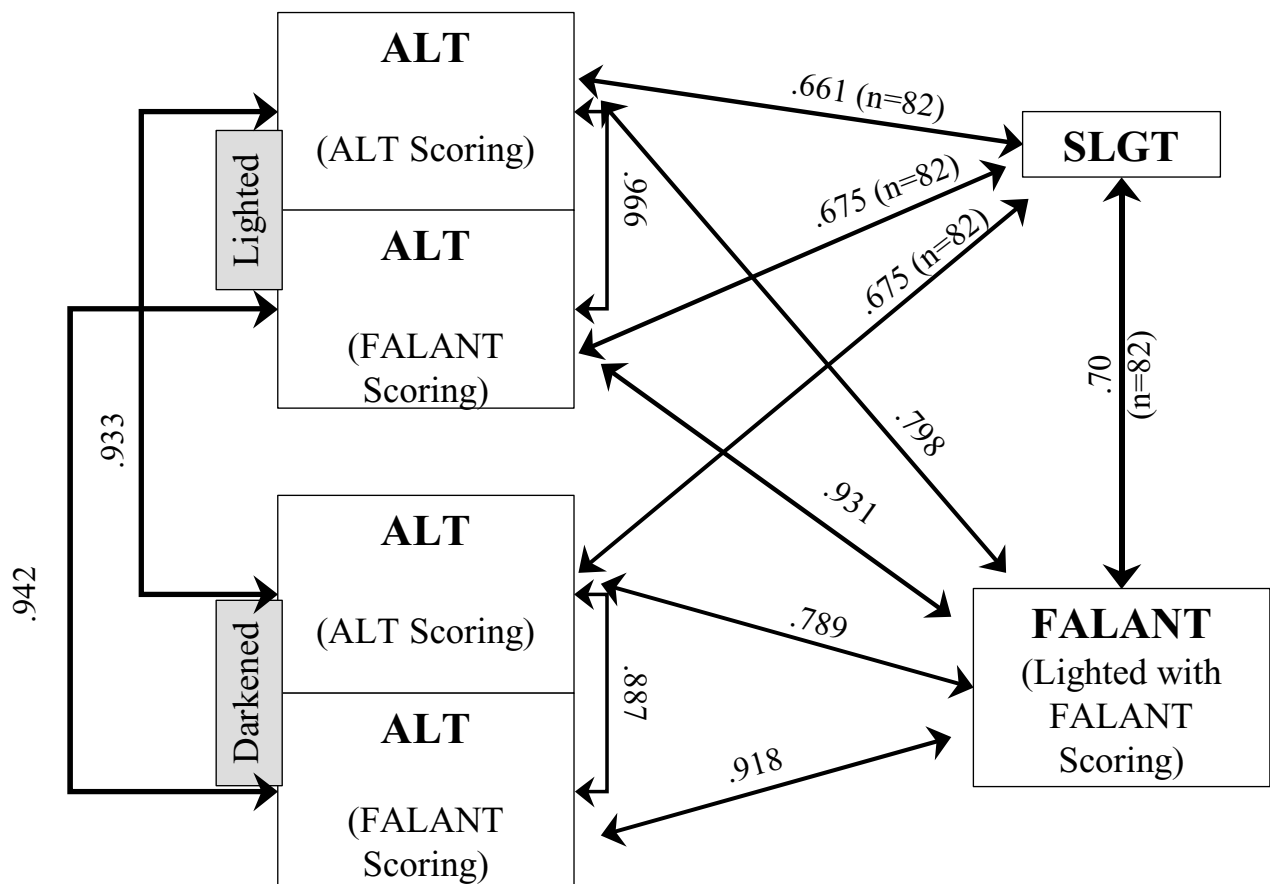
ALT

(ALT Scoring)

ALT

(FALANT Scoring)

Lighted

.966

.661 (n=82)

SLGT

.675 (n=82)

.675 (n=82)

.70 (n=82)

.933

.942

.798

.931

ALT

(ALT Scoring)

ALT

(FALANT Scoring)

Darkened

.887

.789

.918

FALANT (Lighted with FALANT Scoring)